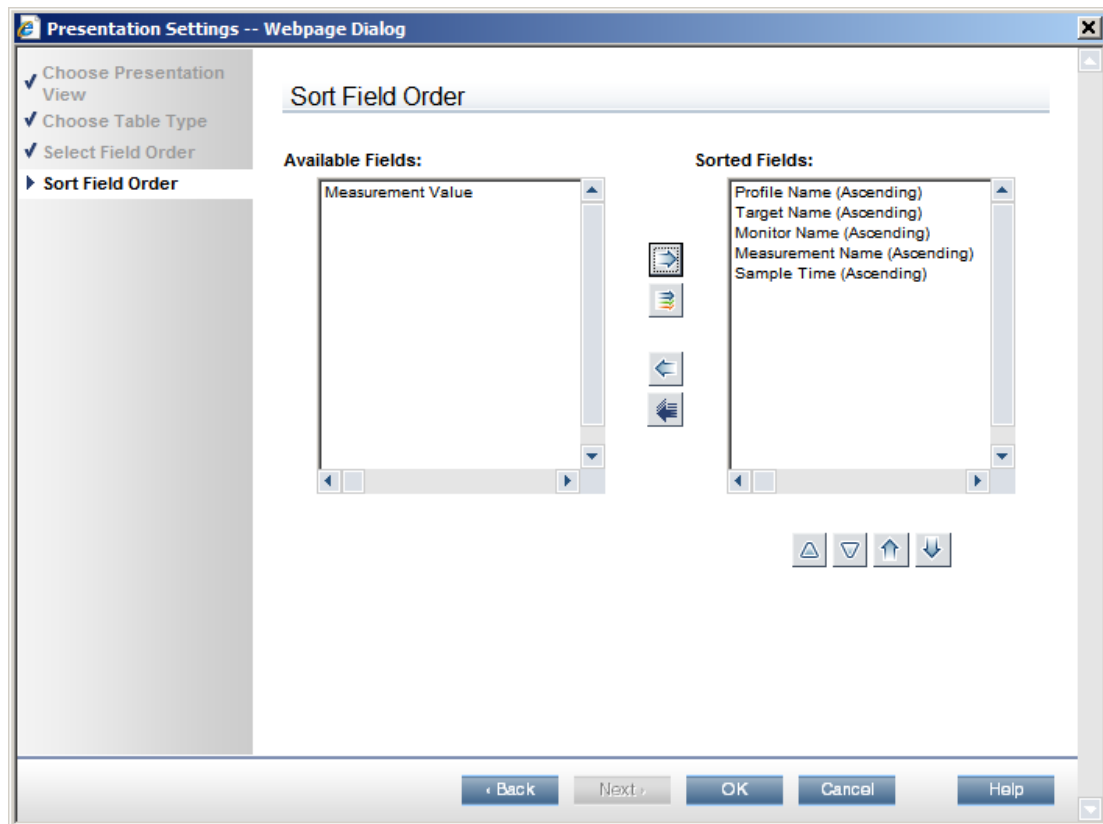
Presentation Settings -- Webpage Dialog

Choose Presentation View
Choose Table Type
Select Field Order
Sort Field Order

Sort Field Order

Available Fields:

Measurement Value

Sorted Fields:

Profile Name (Ascending)
Target Name (Ascending)
Monitor Name (Ascending)
Measurement Name (Ascending)
Sample Time (Ascending)

‹ Back
Next ›
OK
Cancel
Help